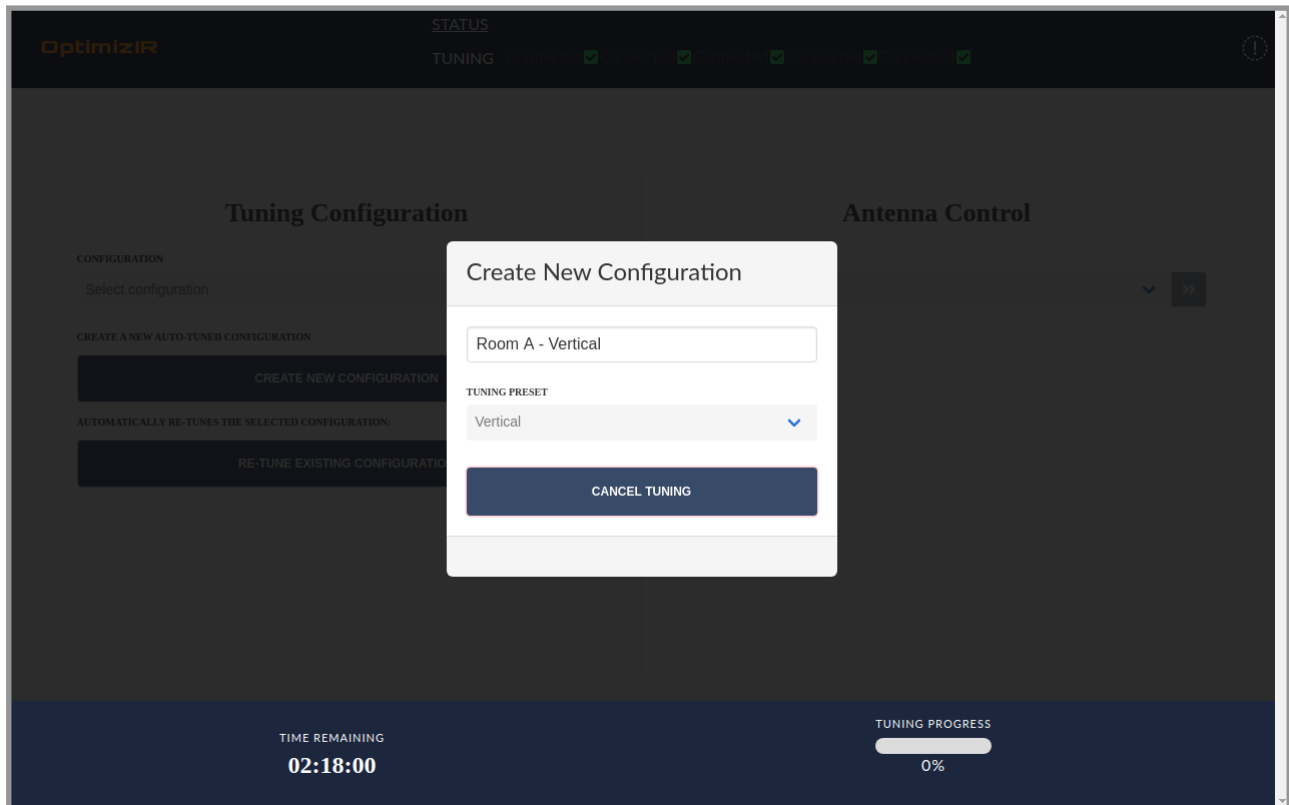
OptimizIR

STATUS

TUNING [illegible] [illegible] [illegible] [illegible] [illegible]

Tuning Configuration

CONFIGURATION

Select configuration

CREATE A NEW AUTO-TUNED CONFIGURATION

CREATE NEW CONFIGURATION

AUTOMATICALLY RE-TUNES THE SELECTED CONFIGURATION:

RE-TUNE EXISTING CONFIGURATIO

Antenna Control

Create New Configuration

Room A - Vertical

TUNING PRESET

Vertical

CANCEL TUNING

TIME REMAINING

02:18:00

TUNING PROGRESS

0%